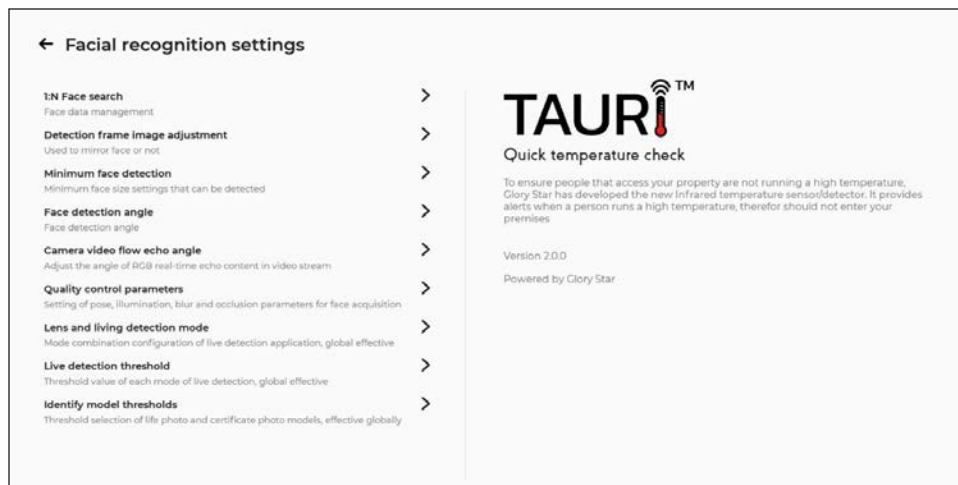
← Facial recognition settings

1:N Face search
Face data management

Detection frame image adjustment
Used to mirror face or not

Minimum face detection
Minimum face size settings that can be detected

Face detection angle
Face detection angle

Camera video flow echo angle
Adjust the angle of RGB real-time echo content in video stream

Quality control parameters
Setting of pose, illumination, blur and occlusion parameters for face acquisition

Lens and living detection mode
Mode combination configuration of live detection application, global effective

Live detection threshold
Threshold value of each mode of live detection, global effective

Identify model thresholds
Threshold selection of life photo and certificate photo models, effective globally

TAURI™

Quick temperature check

To ensure people that access your property are not running a high temperature, Glory Star has developed the new Infrared temperature sensor/detector. It provides alerts when a person runs a high temperature, therefor should not enter your premises

Version 2.0.0

Powered by Glory Star